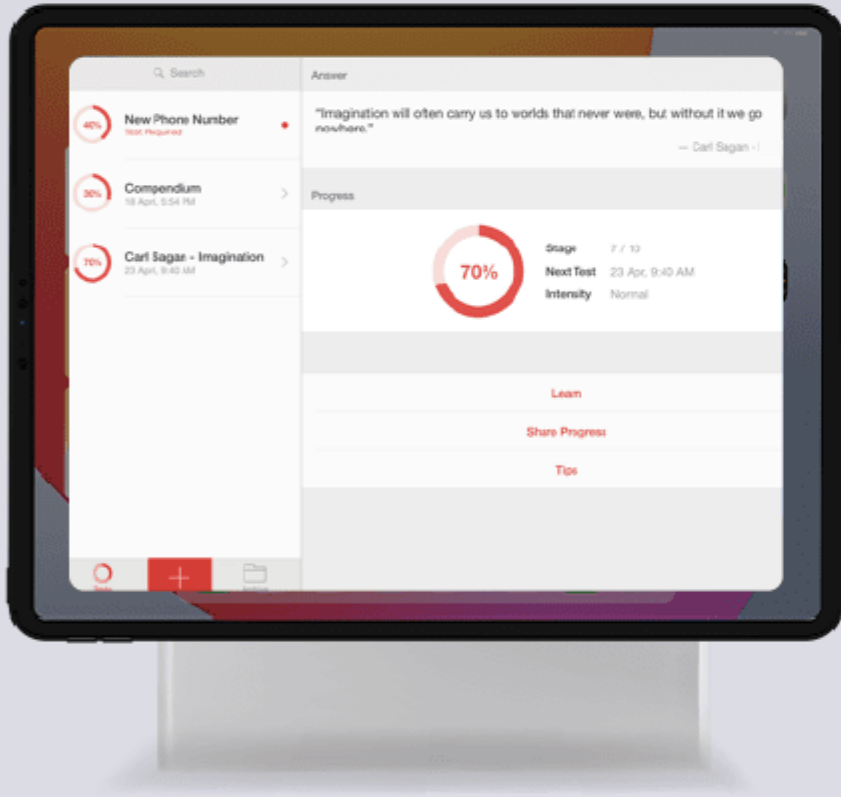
Search

40%
New Phone Number
Test Required

30%
Compendium
18 Apr, 5:54 PM

70%
Carl Sagan - Imagination
23 Apr, 9:40 AM

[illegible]

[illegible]

Answer

"Imagination will often carry us to worlds that never were, but without it we go nowhere."

— Carl Sagan -

Progress

70%

Stage 7 / 10
Next Test 23 Apr, 9:40 AM
Intensity Normal

Learn

Share Progress

Tips